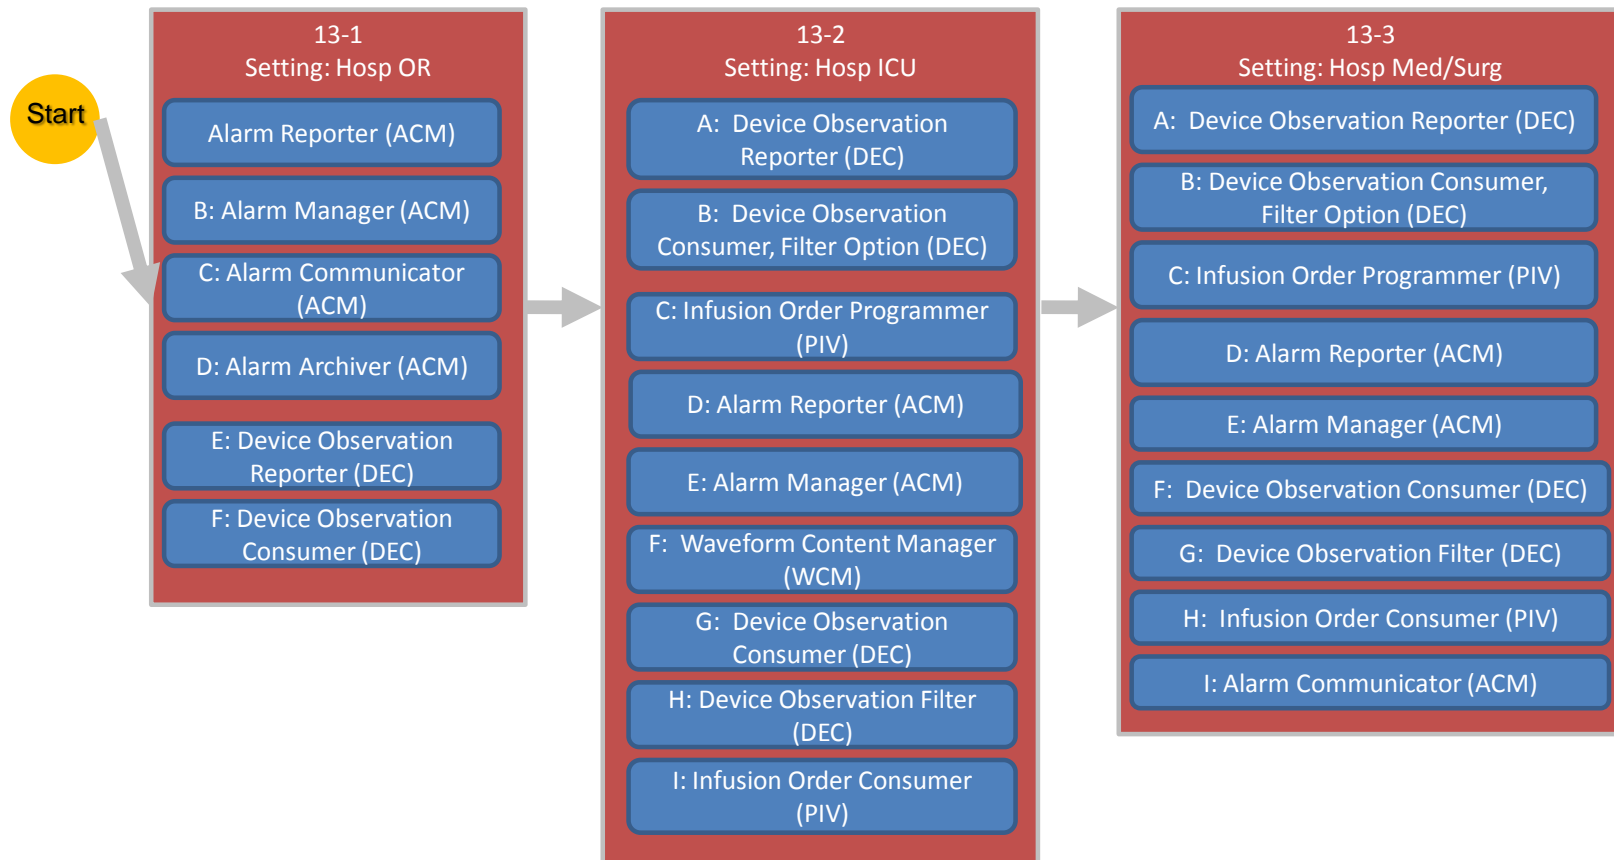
Start

13-1
Setting: Hosp OR

Alarm Reporter (ACM)

B: Alarm Manager (ACM)

C: Alarm Communicator (ACM)

D: Alarm Archiver (ACM)

E: Device Observation Reporter (DEC)

F: Device Observation Consumer (DEC)

13-2
Setting: Hosp ICU

A: Device Observation Reporter (DEC)

B: Device Observation Consumer, Filter Option (DEC)

C: Infusion Order Programmer (PIV)

D: Alarm Reporter (ACM)

E: Alarm Manager (ACM)

F: Waveform Content Manager (WCM)

G: Device Observation Consumer (DEC)

H: Device Observation Filter (DEC)

I: Infusion Order Consumer (PIV)

13-3
Setting: Hosp Med/Surg

A: Device Observation Reporter (DEC)

B: Device Observation Consumer, Filter Option (DEC)

C: Infusion Order Programmer (PIV)

D: Alarm Reporter (ACM)

E: Alarm Manager (ACM)

F: Device Observation Consumer (DEC)

G: Device Observation Filter (DEC)

H: Infusion Order Consumer (PIV)

I: Alarm Communicator (ACM)